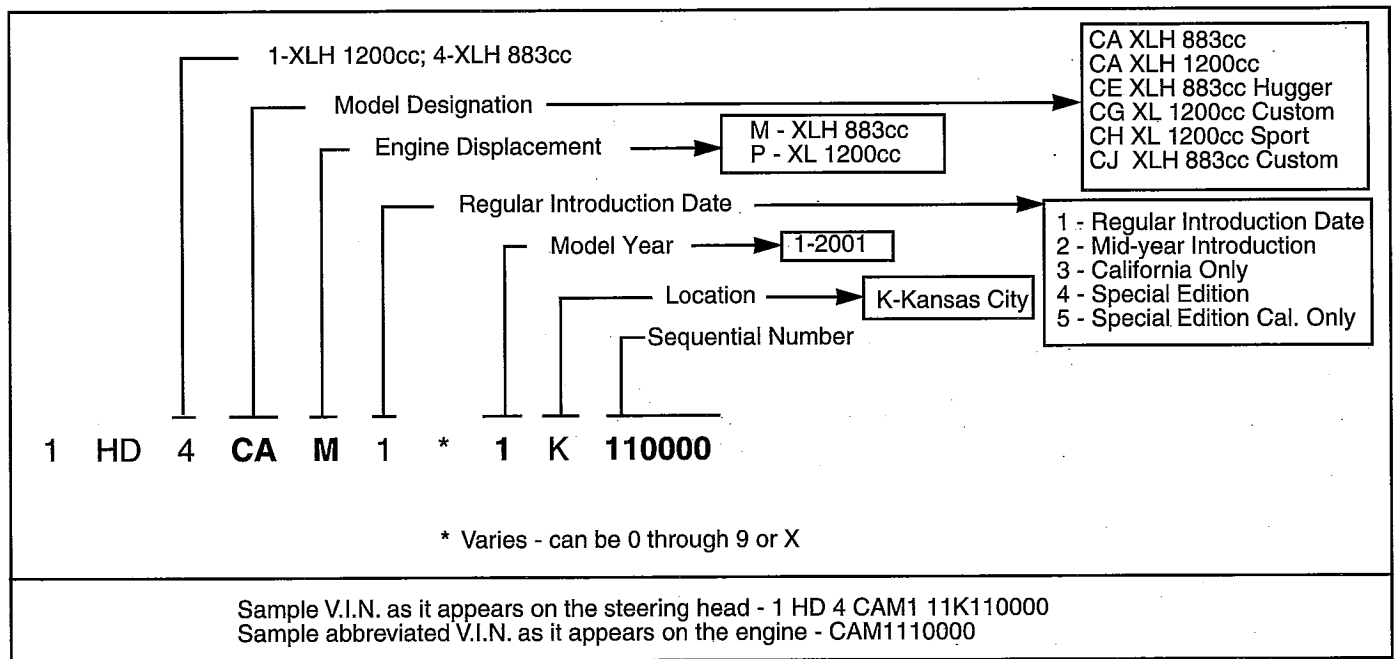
1-XLH 1200cc; 4-XLH 883cc

Model Designation

CA XLH 883cc
CA XLH 1200cc
CE XLH 883cc Hugger
CG XL 1200cc Custom
CH XL 1200cc Sport
CJ XLH 883cc Custom

Engine Displacement

M - XLH 883cc
P - XL 1200cc

Regular Introduction Date

1 - Regular Introduction Date
2 - Mid-year Introduction
3 - California Only
4 - Special Edition
5 - Special Edition Cal. Only

Model Year

1-2001

Location

K-Kansas City

Sequential Number

1 HD 4 **CA** **M** 1 * **1** K **110000**

* Varies - can be 0 through 9 or X

Sample V.I.N. as it appears on the steering head - 1 HD 4 CAM1 11K110000
Sample abbreviated V.I.N. as it appears on the engine - CAM1110000